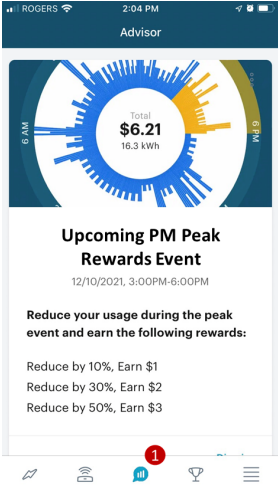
ROGERS 2:04 PM

Advisor

6 AM
Total
$6.21
16.3 kWh
6 PM

Upcoming PM Peak Rewards Event
12/10/2021, 3:00PM-6:00PM

Reduce your usage during the peak event and earn the following rewards:

Reduce by 10%, Earn $1
Reduce by 30%, Earn $2
Reduce by 50%, Earn $3

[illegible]

1